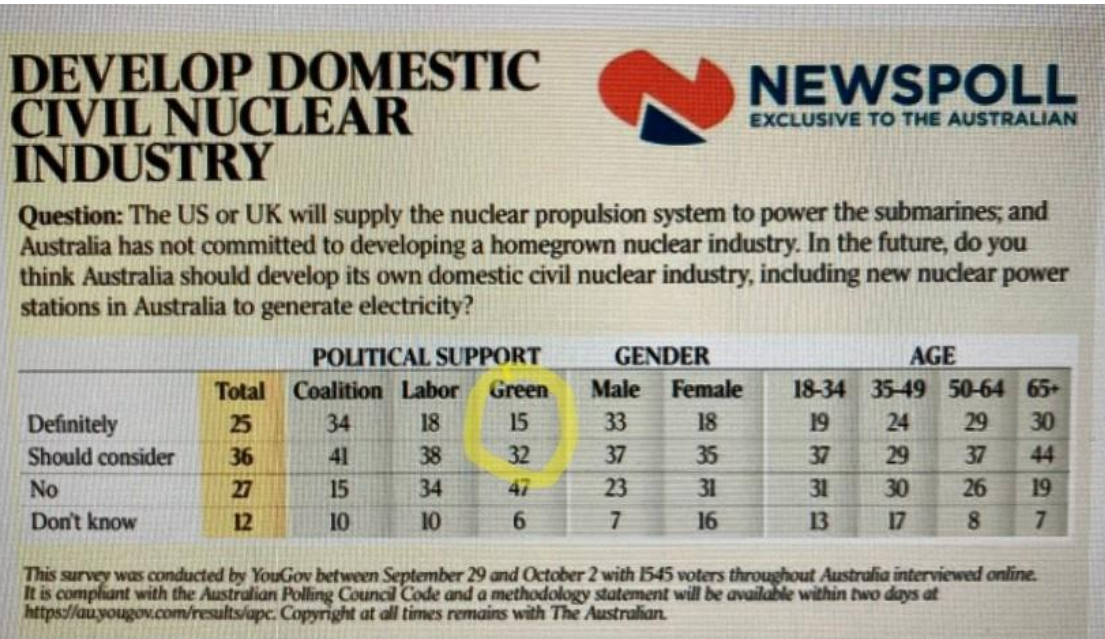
DEVELOP DOMESTIC CIVIL NUCLEAR INDUSTRY

NEWSPOLL
EXCLUSIVE TO THE AUSTRALIAN

**Question:** The US or UK will supply the nuclear propulsion system to power the submarines; and Australia has not committed to developing a homegrown nuclear industry. In the future, do you think Australia should develop its own domestic civil nuclear industry, including new nuclear power stations in Australia to generate electricity?

| | | POLITICAL SUPPORT | | | GENDER | | AGE | | | |
|---|---|---|---|---|---|---|---|---|---|---|
| | Total | Coalition | Labor | Green | Male | Female | 18-34 | 35-49 | 50-64 | 65+ |
| Definitely | 25 | 34 | 18 | 15 | 33 | 18 | 19 | 24 | 29 | 30 |
| Should consider | 36 | 41 | 38 | 32 | 37 | 35 | 37 | 29 | 37 | 44 |
| No | 27 | 15 | 34 | 47 | 23 | 31 | 31 | 30 | 26 | 19 |
| Don't know | 12 | 10 | 10 | 6 | 7 | 16 | 13 | 17 | 8 | 7 |

This survey was conducted by YouGov between September 29 and October 2 with 1545 voters throughout Australia interviewed online. It is compliant with the Australian Polling Council Code and a methodology statement will be available within two days at https://au.yougov.com/results/apc. Copyright at all times remains with The Australian.